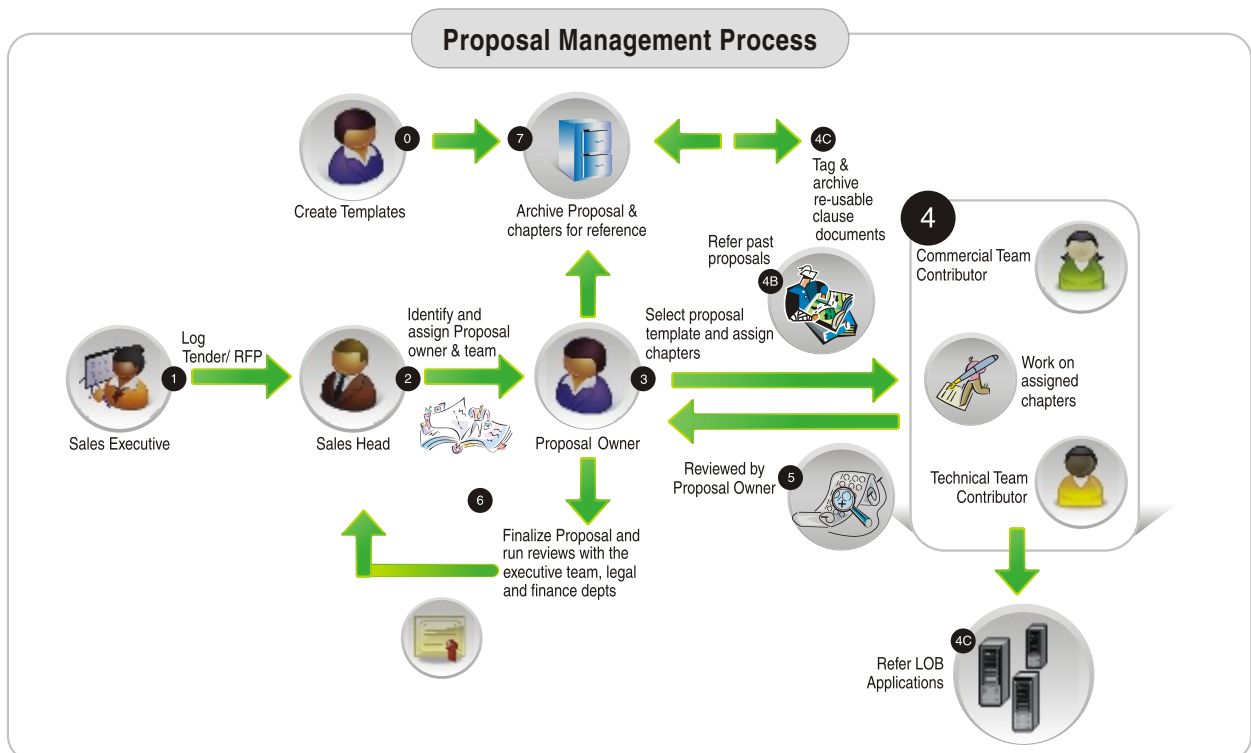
Proposal Management Process

0

Create Templates

7

Archive Proposal & chapters for reference

4C

Tag & archive re-usable clause documents

Refer past proposals

4B

4

Commercial Team Contributor

Work on assigned chapters

Technical Team Contributor

Log Tender/ RFP

1

Sales Executive

Identify and assign Proposal owner & team

2

Sales Head

Select proposal template and assign chapters

3

Proposal Owner

Reviewed by Proposal Owner

5

6

Finalize Proposal and run reviews with the executive team, legal and finance depts

4C

Refer LOB Applications